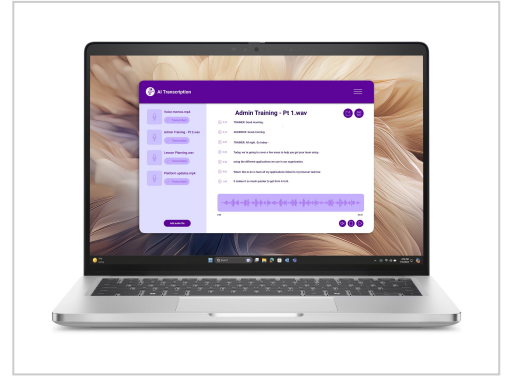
AI Transcription

Admin Training - Pt 1.wav

Team member chat
Transcribed

Admin Training - Pt 1.wav
Transcribed

Lesson Planning.wav
Transcribed

Platform updates.mp4
Transcribed

Add audio file

TRAINER: Good morning

AUDIENCE: Good morning

TRAINER: All right. So today

Today we're going to cover a few areas to help you get your team setup

using the different applications we use in our organization

Here's the link to our list of applications. I'm going to start and explore

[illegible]